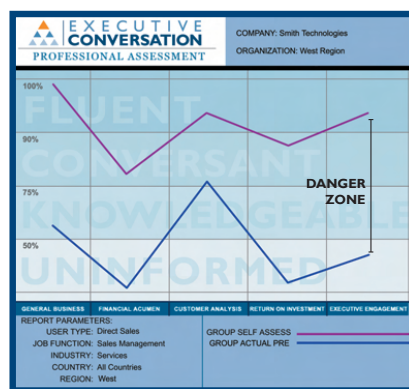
EXECUTIVE CONVERSATION
PROFESSIONAL ASSESSMENT

COMPANY: Smith Technologies
ORGANIZATION: West Region

100%
90%
75%
50%

FLUENT
CONVERSANT
KNOWLEDGEABLE
UNINFORMED

DANGER ZONE

GENERAL BUSINESS
FINANCIAL ACUMEN
CUSTOMER ANALYSIS
RETURN ON INVESTMENT
EXECUTIVE ENGAGEMENT

REPORT PARAMETERS:
USER TYPE: Direct Sales
JOB FUNCTION: Sales Management
INDUSTRY: Services
COUNTRY: All Countries
REGION: West

GROUP SELF ASSESS
GROUP ACTUAL PRE